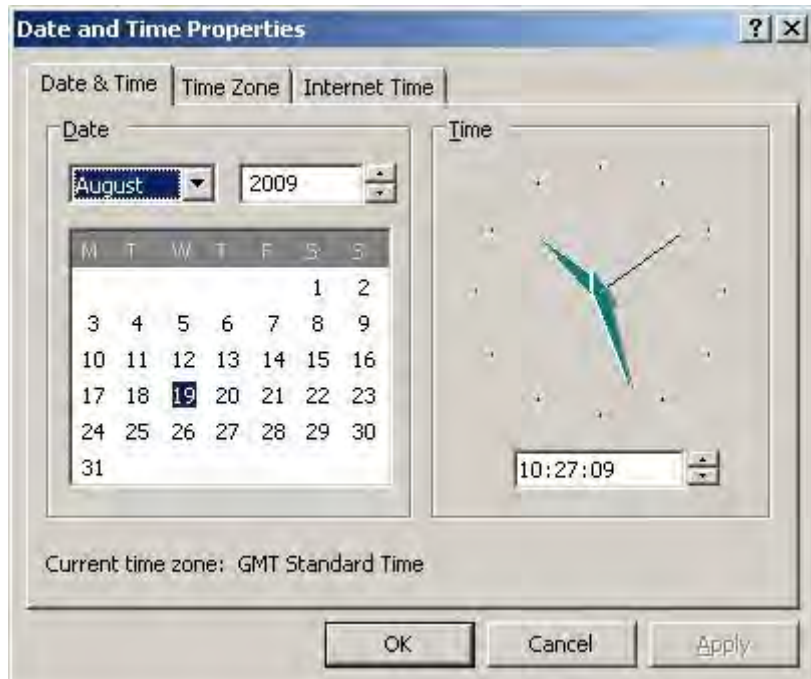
Date and Time Properties ? X

Date & Time | Time Zone | Internet Time

Date

August 2009

| M | T | W | T | F | S | S |
|---|---|---|---|---|---|---|
| | | | | | 1 | 2 |
| 3 | 4 | 5 | 6 | 7 | 8 | 9 |
| 10 | 11 | 12 | 13 | 14 | 15 | 16 |
| 17 | 18 | 19 | 20 | 21 | 22 | 23 |
| 24 | 25 | 26 | 27 | 28 | 29 | 30 |
| 31 | | | | | | |

Time

10:27:09

Current time zone: GMT Standard Time

OK Cancel Apply